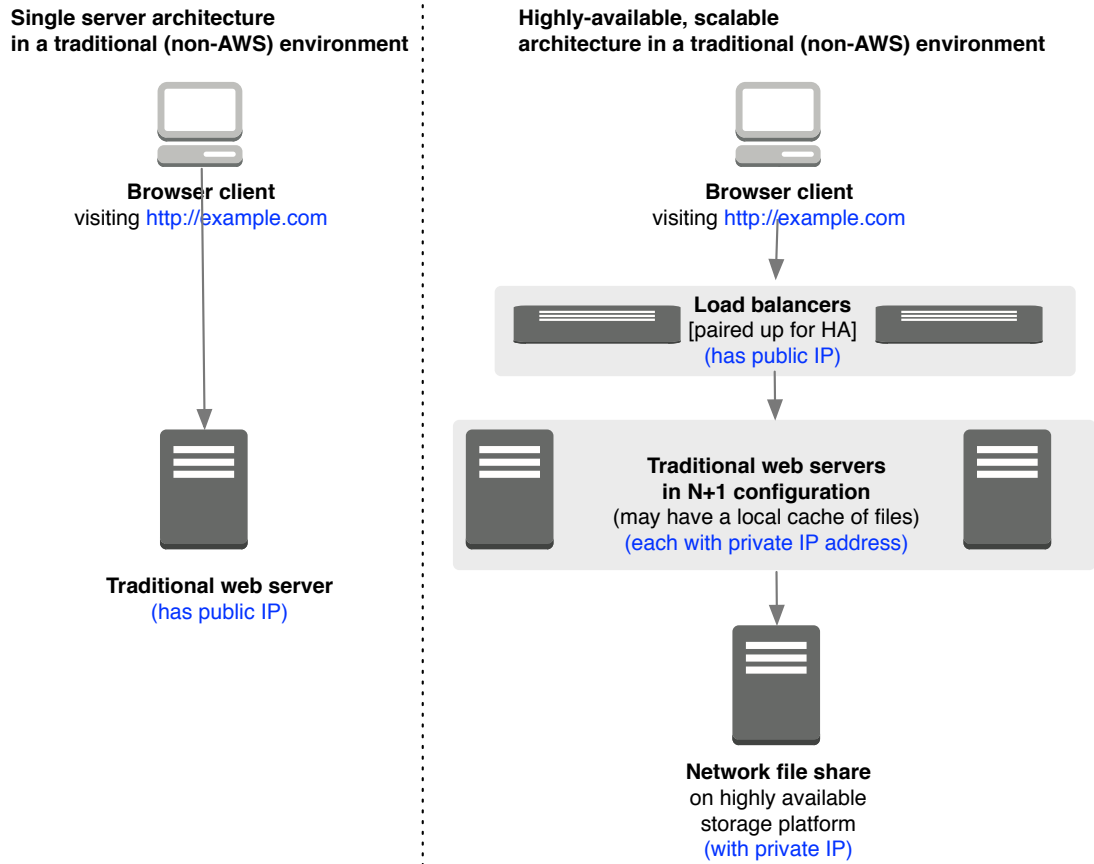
Single server architecture in a traditional (non-AWS) environment

Browser client
visiting http://example.com

Traditional web server
(has public IP)

Highly-available, scalable architecture in a traditional (non-AWS) environment

Browser client
visiting http://example.com

Load balancers
[paired up for HA]
(has public IP)

Traditional web servers
in N+1 configuration
(may have a local cache of files)
(each with private IP address)

Network file share
on highly available
storage platform
(with private IP)